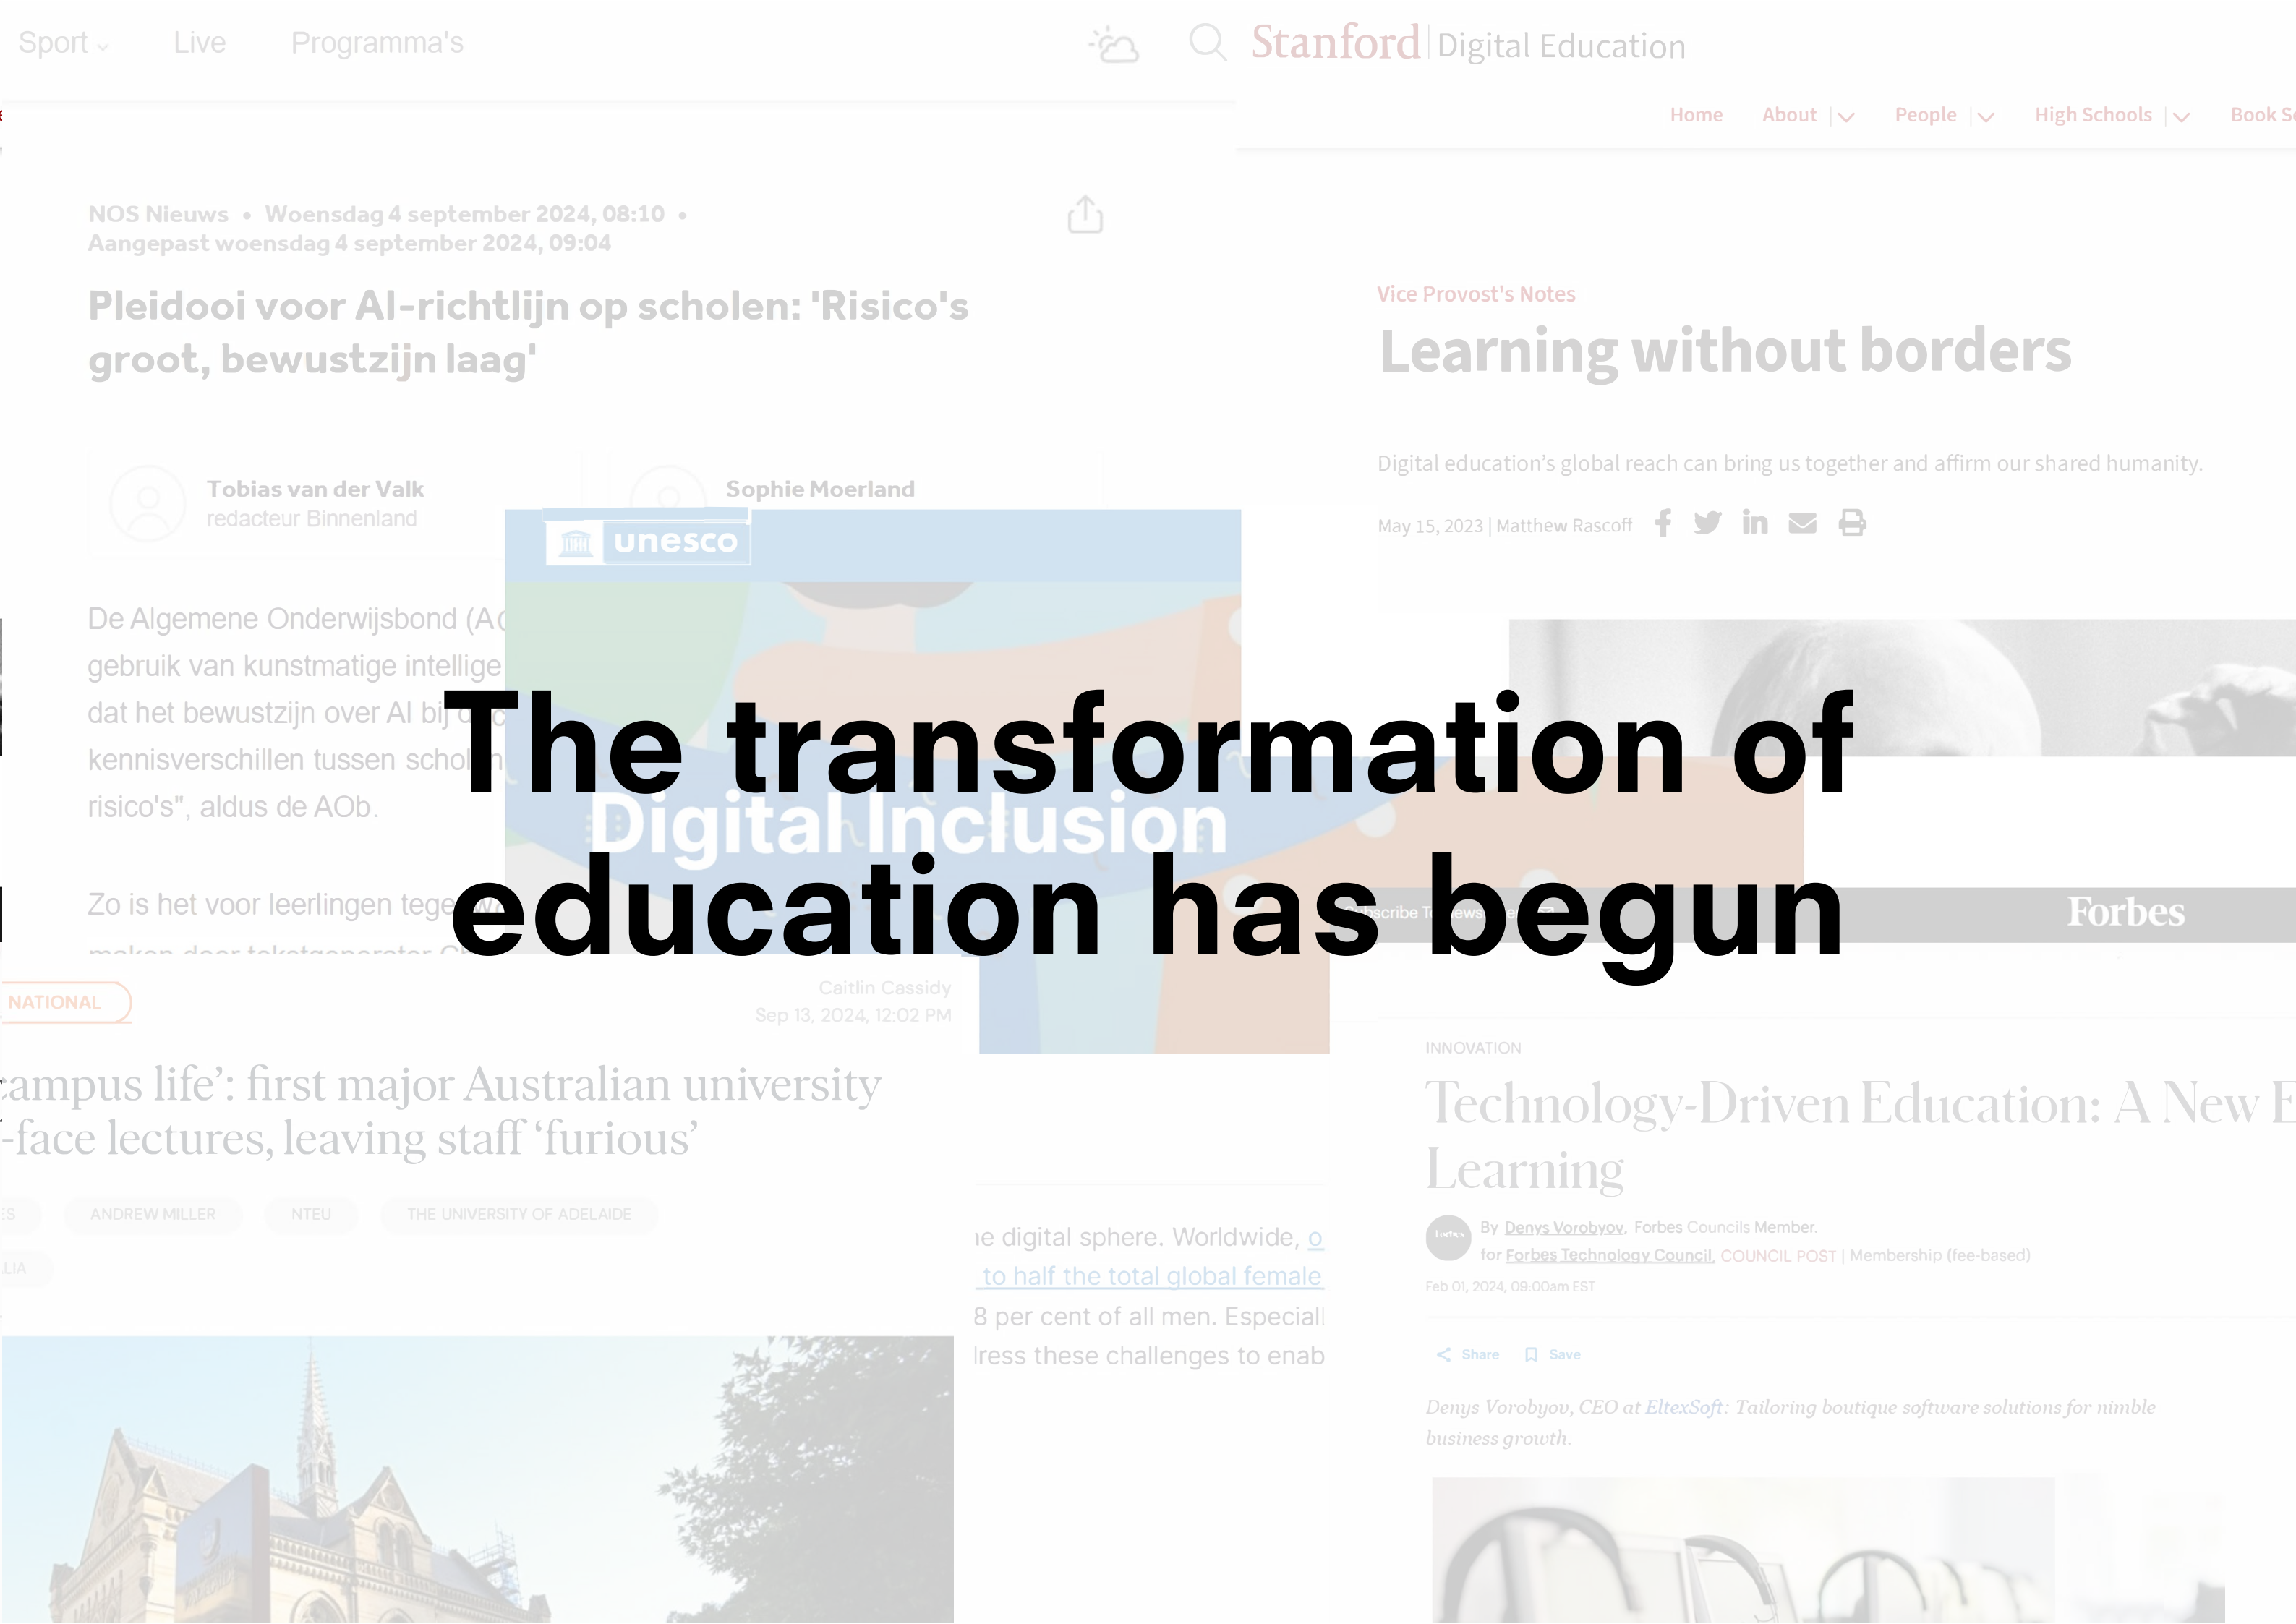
The transformation of education has begun

Sport Live Programma's

NOS Nieuws • Woensdag 4 september 2024, 08:10 • Aangepast woensdag 4 september 2024, 09:04

Pleidooi voor AI-richtlijn op scholen: 'Risico's groot, bewustzijn laag'

Tobias van der Valk
redacteur Binnenland

Sophie Moerland

De Algemene Onderwijsbond (A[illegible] gebruik van kunstmatige intellige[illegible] dat het bewustzijn over AI bij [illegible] kennisverschillen tussen schol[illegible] risico's", aldus de AOb.

Zo is het voor leerlingen tege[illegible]

unesco

Digital Inclusion

Stanford | Digital Education

Home About People High Schools Book S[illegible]

Vice Provost's Notes

Learning without borders

Digital education's global reach can bring us together and affirm our shared humanity.

May 15, 2023 | Matthew Rascoff

Forbes

NATIONAL

Caitlin Cassidy
Sep 13, 2024, 12:02 PM

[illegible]ampus life': first major Australian university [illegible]-face lectures, leaving staff 'furious'

ANDREW MILLER NTEU THE UNIVERSITY OF ADELAIDE

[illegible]e digital sphere. Worldwide, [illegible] to half the total global female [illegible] 8 per cent of all men. Especial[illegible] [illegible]ress these challenges to enab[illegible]

INNOVATION

Technology-Driven Education: A New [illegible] Learning

By Denys Vorobyov, Forbes Councils Member.
for Forbes Technology Council, COUNCIL POST | Membership (fee-based)
Feb 01, 2024, 09:00am EST

Share Save

Denys Vorobyov, CEO at EltexSoft: Tailoring boutique software solutions for nimble business growth.